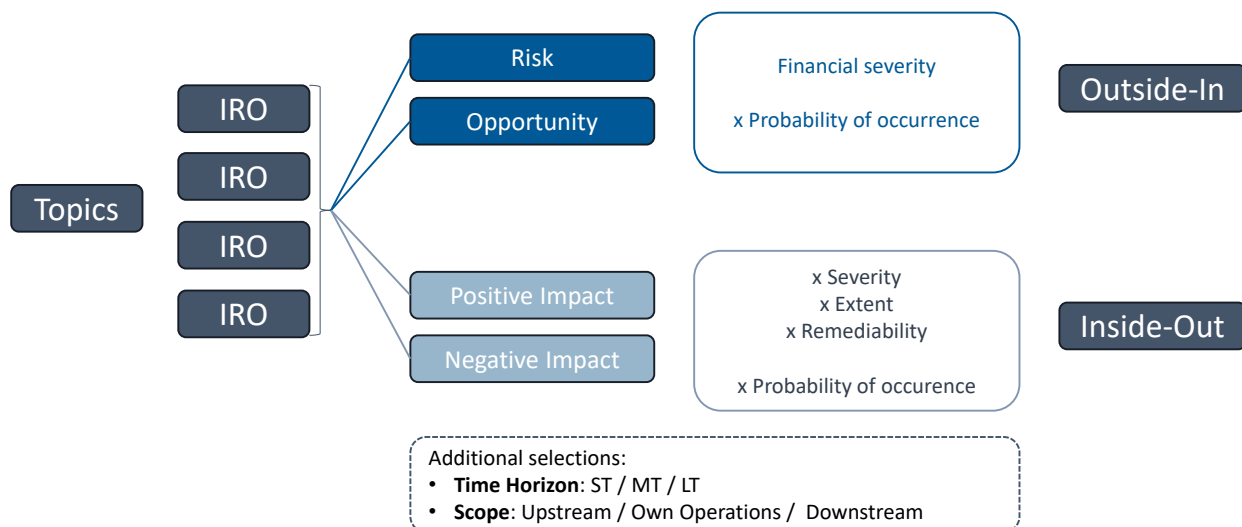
Topics

IRO

IRO

IRO

IRO

Risk

Opportunity

Positive Impact

Negative Impact

Financial severity

x Probability of occurrence

x Severity
x Extent
x Remediability

x Probability of occurence

Outside-In

Inside-Out

Additional selections:
• **Time Horizon**: ST / MT / LT
• **Scope**: Upstream / Own Operations / Downstream